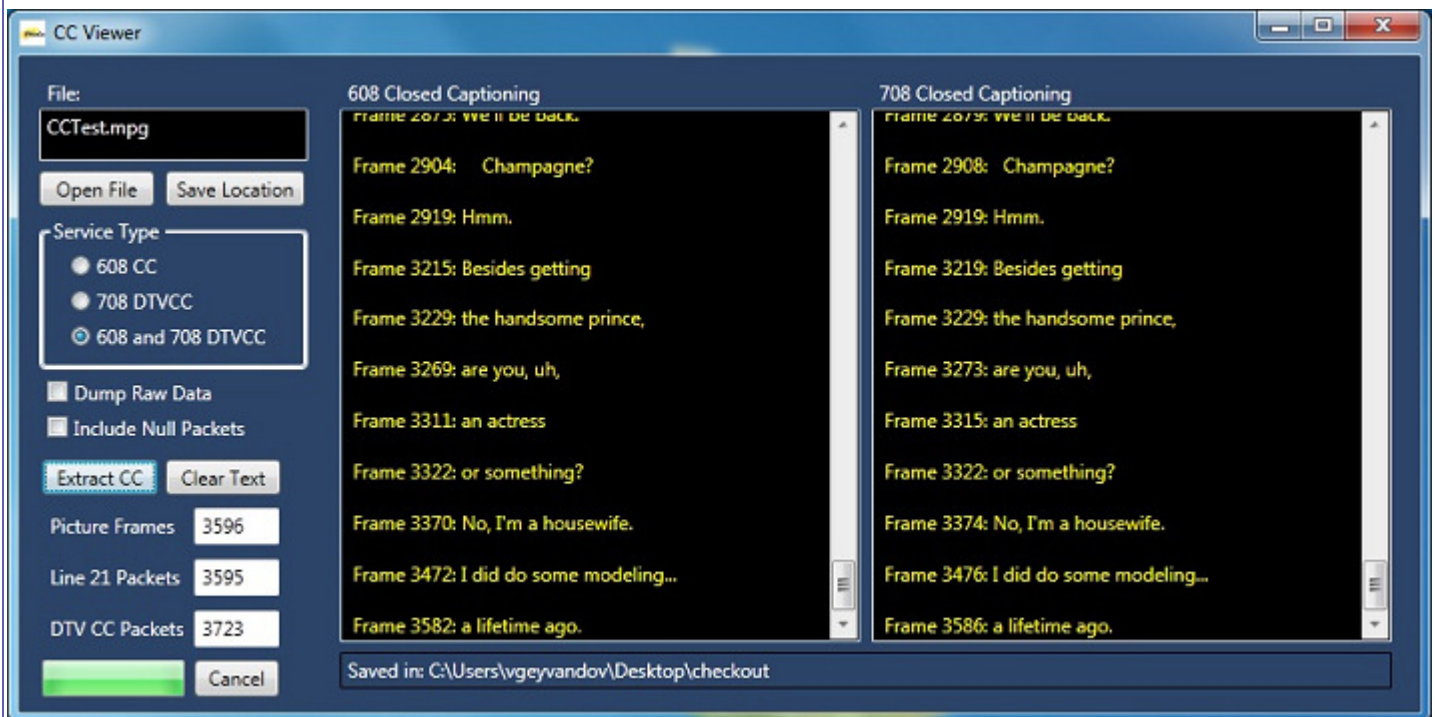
CC Viewer

File:
CCTest.mpg
Open File
Save Location
Service Type
608 CC
708 DTVCC
608 and 708 DTVCC
Dump Raw Data
Include Null Packets
Extract CC
Clear Text
Picture Frames 3596
Line 21 Packets 3595
DTV CC Packets 3723
Cancel

608 Closed Captioning
Frame 2875: We'll be back.
Frame 2904: Champagne?
Frame 2919: Hmm.
Frame 3215: Besides getting
Frame 3229: the handsome prince,
Frame 3269: are you, uh,
Frame 3311: an actress
Frame 3322: or something?
Frame 3370: No, I'm a housewife.
Frame 3472: I did do some modeling...
Frame 3582: a lifetime ago.

708 Closed Captioning
Frame 2879: We'll be back.
Frame 2908: Champagne?
Frame 2919: Hmm.
Frame 3219: Besides getting
Frame 3229: the handsome prince,
Frame 3273: are you, uh,
Frame 3315: an actress
Frame 3322: or something?
Frame 3374: No, I'm a housewife.
Frame 3476: I did do some modeling...
Frame 3586: a lifetime ago.

Saved in: C:\Users\vgeyvandov\Desktop\checkout